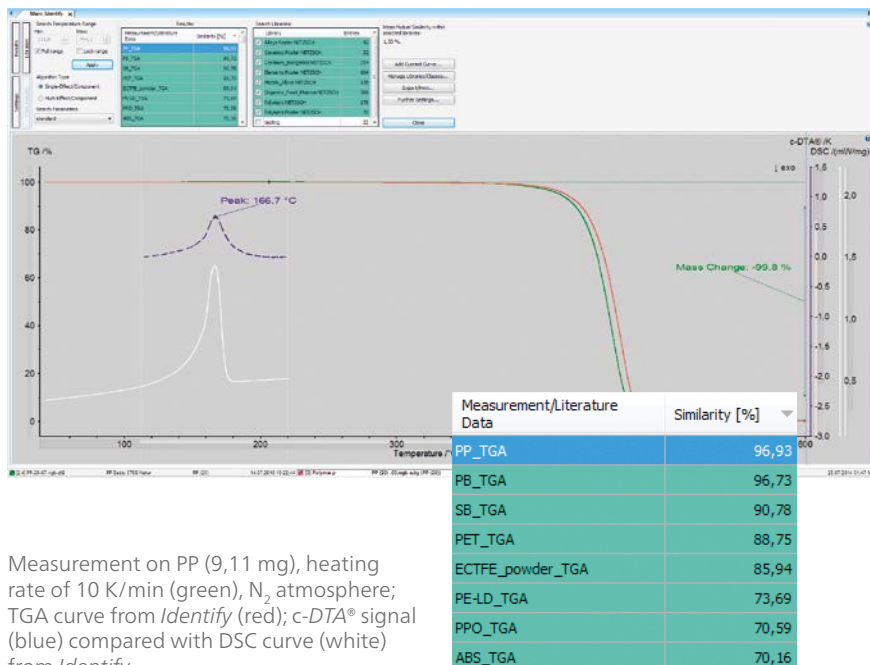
Main: Identify

TG /%

c-DTA® /K
DSC /(mW/mg)

↓ exo

Peak: 166,7 °C

Mass Change: -99,8 %

100
80
60
40
20

100
200
300
Temperature /°C
800

1,5
1,0
0,5
0,0
-0,5
-1,0
-1,5
-2,0
-2,5
-3,0

2,0
1,5
1,0
0,5

| Measurement/Literature Data | Similarity [%] |
|---|---|
| PP_TGA | 96,93 |
| PB_TGA | 96,73 |
| SB_TGA | 90,78 |
| PET_TGA | 88,75 |
| ECTFE_powder_TGA | 85,94 |
| PE-LD_TGA | 73,69 |
| PPO_TGA | 70,59 |
| ABS_TGA | 70,16 |

Measurement on PP (9,11 mg), heating rate of 10 K/min (green), $N_2$ atmosphere; TGA curve from *Identify* (red); c-*DTA*® signal (blue) compared with DSC curve (white) from *Identify*